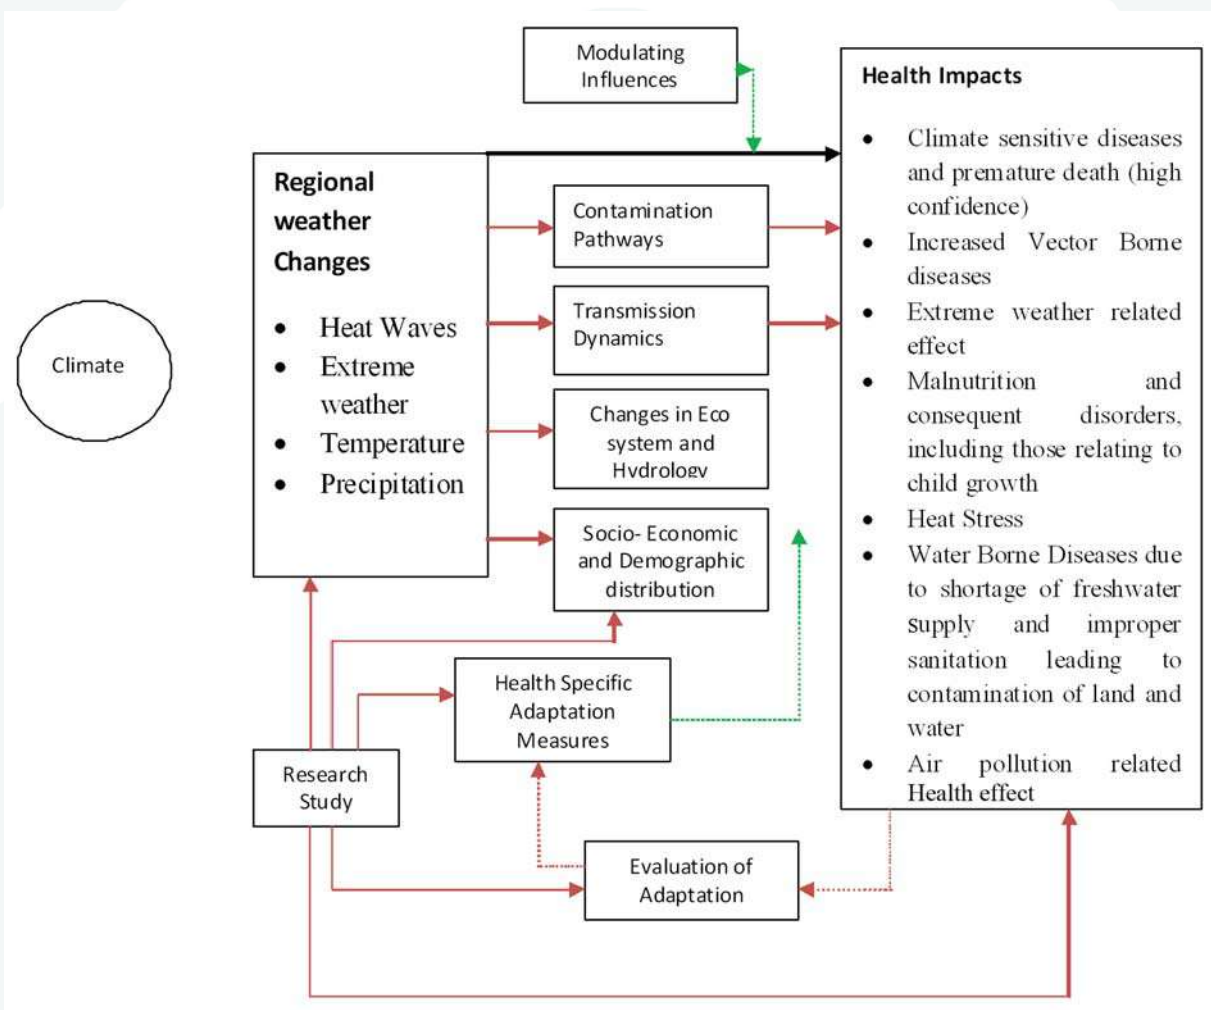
Modulating Influences

Health Impacts

- Climate sensitive diseases and premature death (high confidence)
- Increased Vector Borne diseases
- Extreme weather related effect
- Malnutrition and consequent disorders, including those relating to child growth
- Heat Stress
- Water Borne Diseases due to shortage of freshwater supply and improper sanitation leading to contamination of land and water
- Air pollution related Health effect

Climate

Regional weather Changes

- Heat Waves
- Extreme weather
- Temperature
- Precipitation

Contamination Pathways

Transmission Dynamics

Changes in Eco system and Hydrology

Socio- Economic and Demographic distribution

Health Specific Adaptation Measures

Research Study

Evaluation of Adaptation